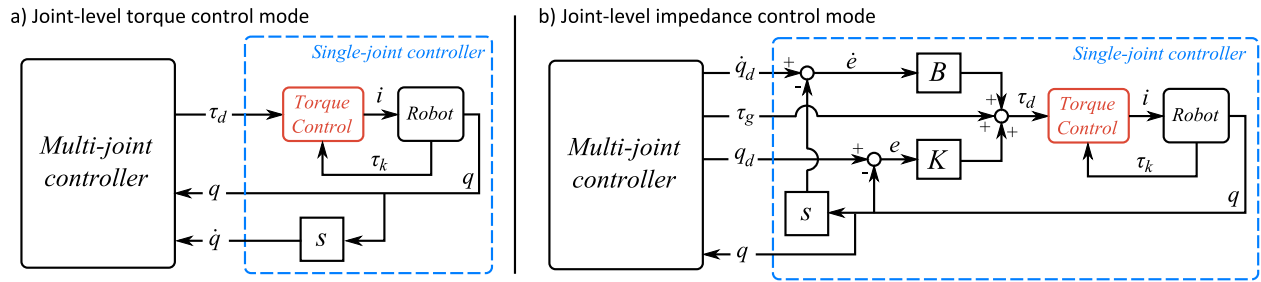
a) Joint-level torque control mode

Single-joint controller

Multi-joint controller

$\tau_d$

Torque Control

$i$

Robot

$\tau_k$

$q$

$q$

$\dot{q}$

$s$

b) Joint-level impedance control mode

Single-joint controller

Multi-joint controller

$\dot{q}_d$

+

-

$\dot{e}$

$B$

$\tau_g$

$q_d$

+

-

$e$

$K$

+

+

+

+

$\tau_d$

Torque Control

$i$

Robot

$\tau_k$

$s$

$q$

$q$